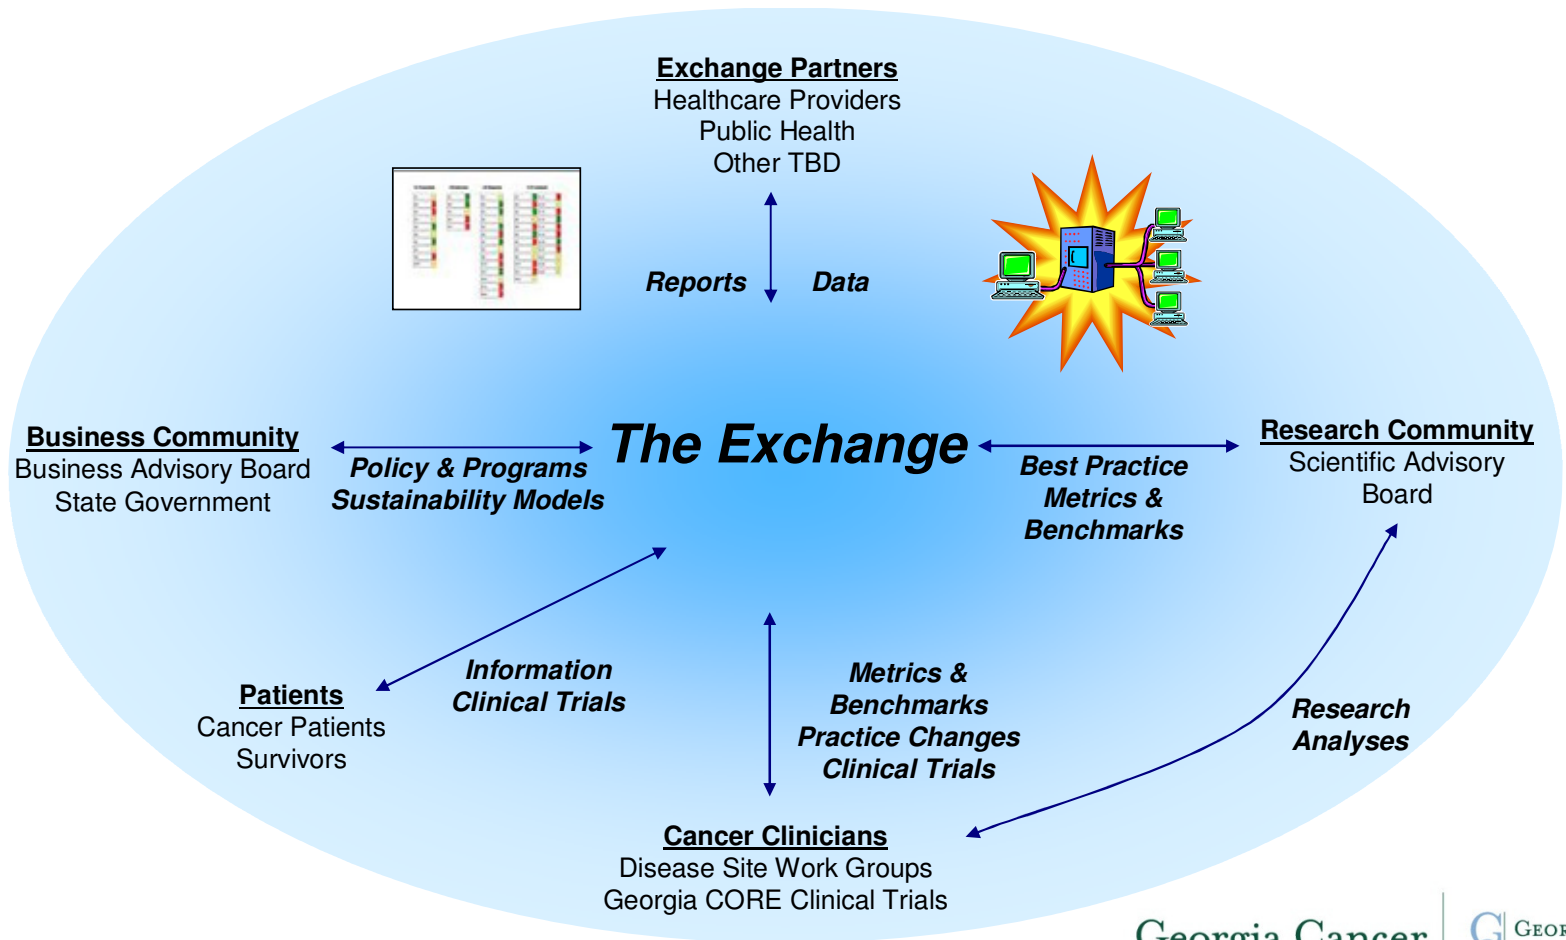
Exchange Partners
Healthcare Providers
Public Health
Other TBD

Reports Data

Business Community
Business Advisory Board
State Government

Policy & Programs
Sustainability Models

The Exchange

Best Practice
Metrics &
Benchmarks

Research Community
Scientific Advisory
Board

Patients
Cancer Patients
Survivors

Information
Clinical Trials

Metrics &
Benchmarks
Practice Changes
Clinical Trials

Research
Analyses

Cancer Clinicians
Disease Site Work Groups
Georgia CORE Clinical Trials

Georgia Cancer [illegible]
Geor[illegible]